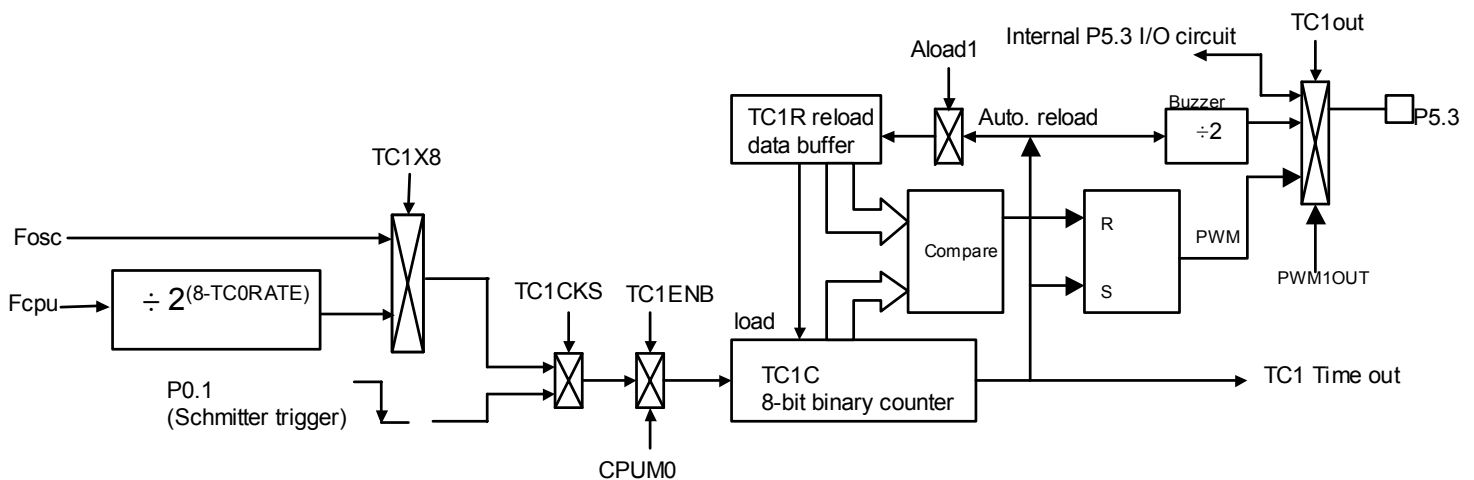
Internal P5.3 I/O circuit

TC1out

Aload1

TC1R reload data buffer

Auto. reload

Buzzer

$\div 2$

P5.3

TC1X8

Fosc

Fcpu

$\div\ 2^{(8\text{-}TC0RATE)}$

Compare

R

S

PWM

PWM1OUT

TC1CKS

TC1ENB

load

P0.1 (Schmitter trigger)

TC1C 8-bit binary counter

TC1 Time out

CPUM0